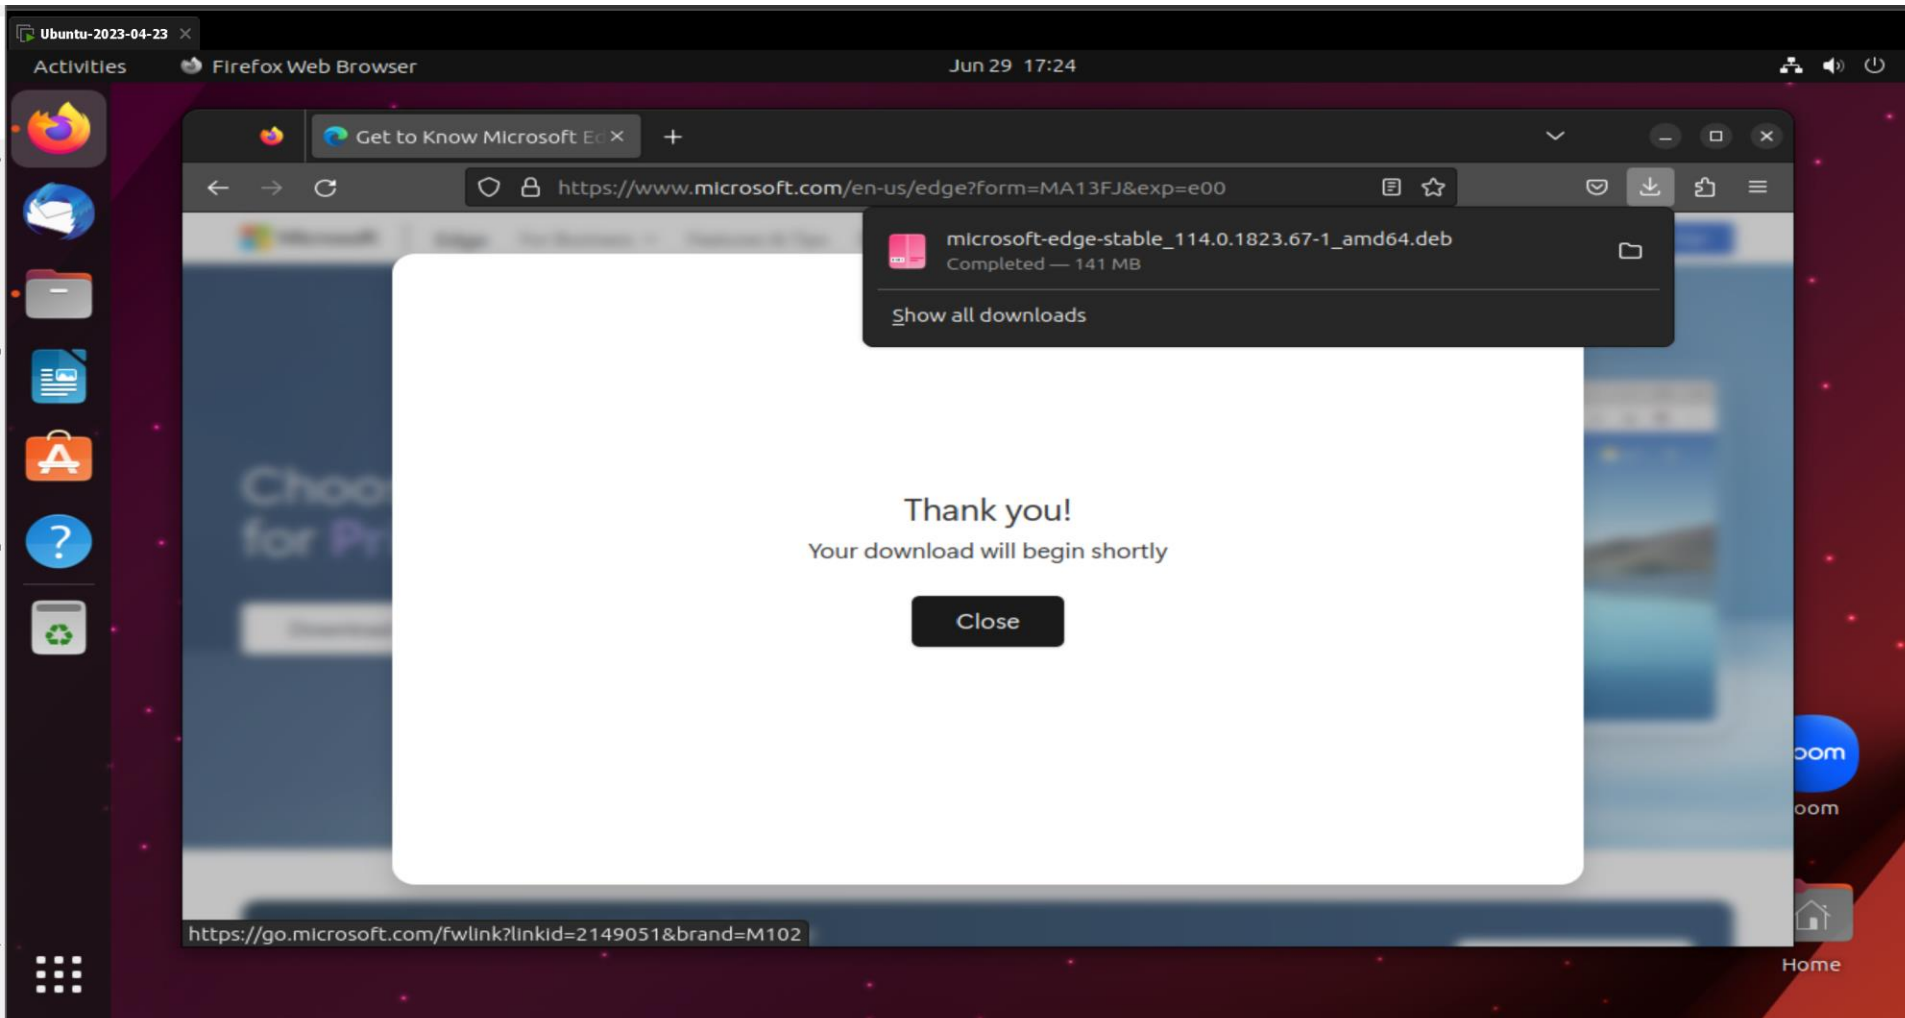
Ubuntu-2023-04-23

Activities Firefox Web Browser Jun 29 17:24

Get to Know Microsoft E

https://www.microsoft.com/en-us/edge?form=MA13FJ&exp=e00

microsoft-edge-stable_114.0.1823.67-1_amd64.deb
Completed — 141 MB

Show all downloads

Thank you!
Your download will begin shortly

Close

oom
oom

Home

https://go.microsoft.com/fwlink?linkid=2149051&brand=M102